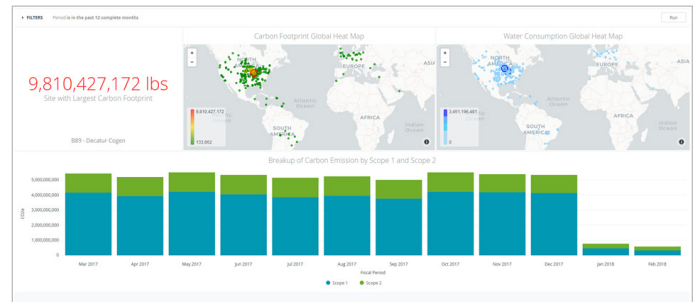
FILTERS Period is in the past 12 complete months

Run

9,810,427,172 lbs
Site with Largest Carbon Footprint

889 - Decatur Cogen

Carbon Footprint Global Heat Map

+
-

9,810,427,172
133,662

EUROPE
ASIA
Atlantic Ocean
AFRICA
Indian Ocean
SOUTH AMERICA

Water Consumption Global Heat Map

+
-

3,411,198,451
0

NORTH AMERICA
EUROPE
ASIA
Atlantic Ocean
AFRICA
Indian Ocean
SOUTH AMERICA

Breakup of Carbon Emission by Scope 1 and Scope 2

6,000,000,000
5,000,000,000
4,000,000,000
3,000,000,000
2,000,000,000
1,000,000,000
0

CO2e

Mar 2017 Apr 2017 May 2017 Jun 2017 Jul 2017 Aug 2017 Sep 2017 Oct 2017 Nov 2017 Dec 2017 Jan 2018 Feb 2018

Fiscal Period

Scope 1 Scope 2